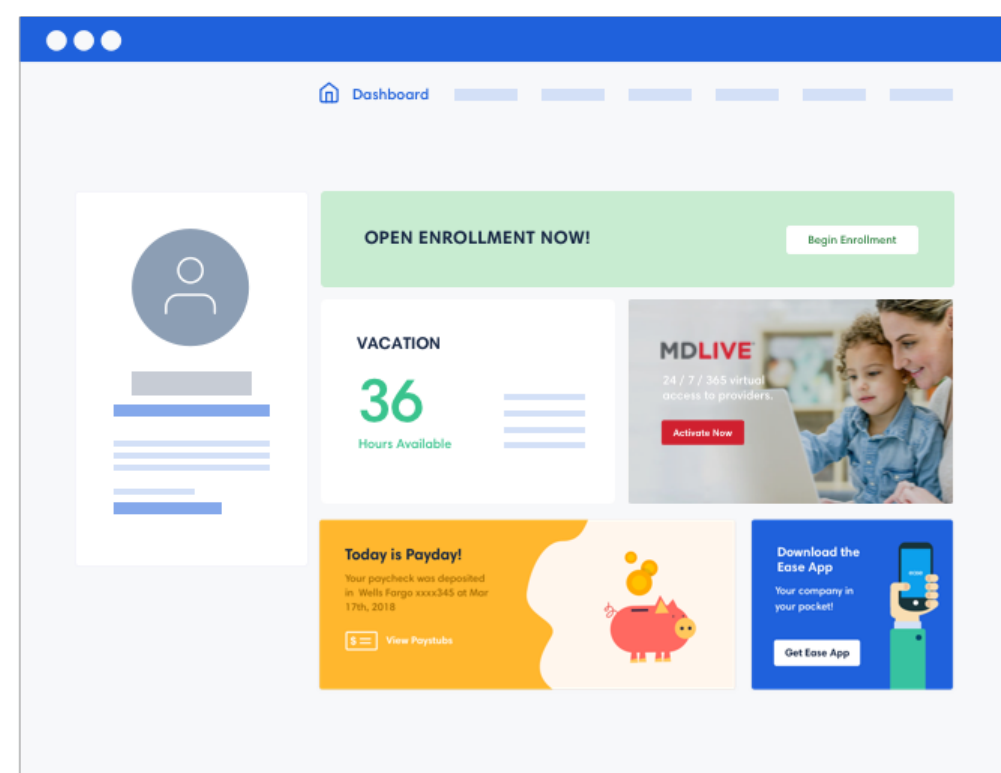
Dashboard

OPEN ENROLLMENT NOW!

Begin Enrollment

VACATION

36

Hours Available

MDLIVE

24 / 7 / 365 virtual access to providers.

Activate Now

Today is Payday!

Your paycheck was deposited in Wells Fargo xxxx345 at Mar 17th, 2018

View Paystubs

Download the Ease App

Your company in your pocket!

Get Ease App